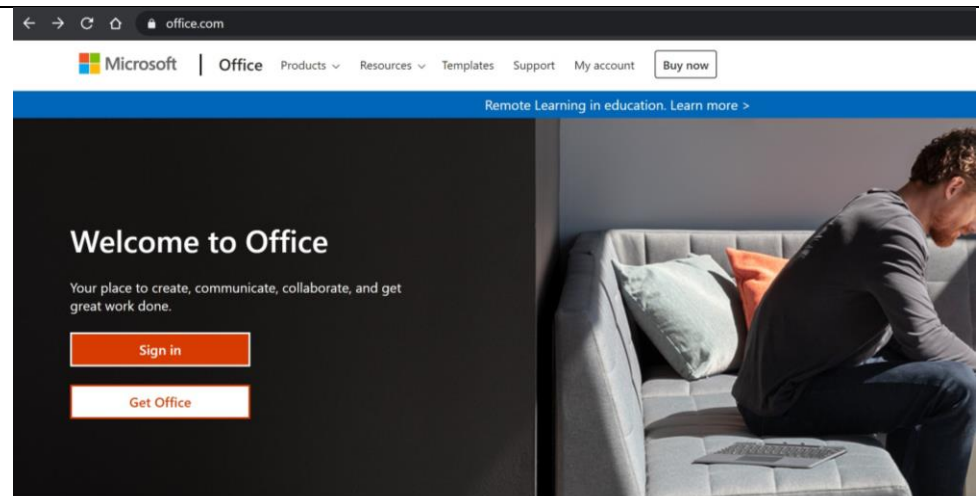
office.com

Microsoft | Office Products Resources Templates Support My account Buy now

Remote Learning in education. Learn more >

Welcome to Office

Your place to create, communicate, collaborate, and get great work done.

Sign in

Get Office